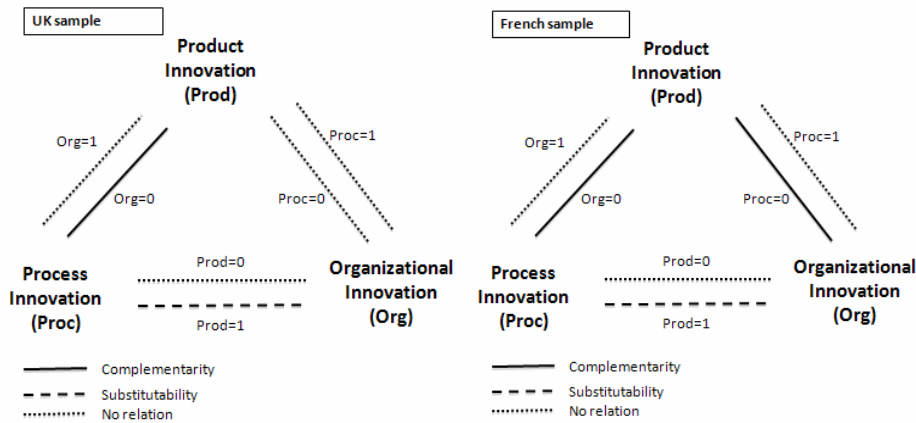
UK sample

Product Innovation (Prod)

Org=1

Org=0

Proc=1

Proc=0

Process Innovation (Proc)

Prod=0

Prod=1

Organizational Innovation (Org)

Complementarity
Substitutability
No relation

French sample

Product Innovation (Prod)

Org=1

Org=0

Proc=1

Proc=0

Process Innovation (Proc)

Prod=0

Prod=1

Organizational Innovation (Org)

Complementarity
Substitutability
No relation